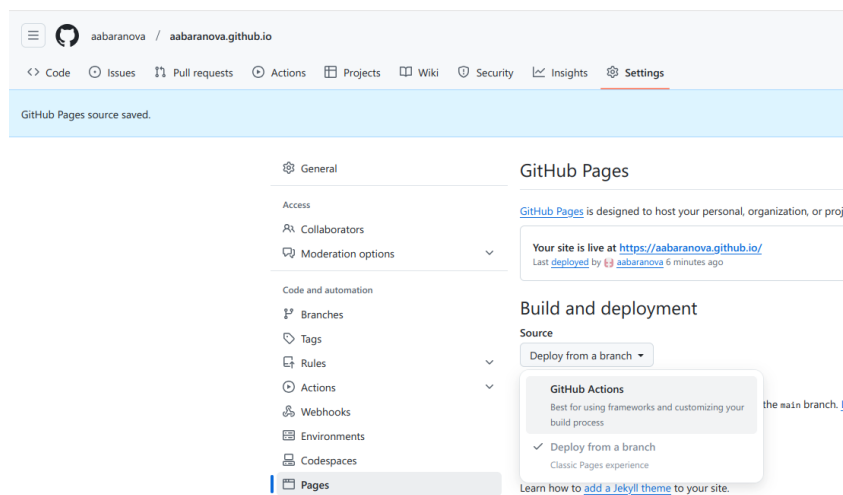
aabaranova / aabaranova.github.io

Code Issues Pull requests Actions Projects Wiki Security Insights Settings

GitHub Pages source saved.

General

Access

Collaborators

Moderation options

Code and automation

Branches

Tags

Rules

Actions

Webhooks

Environments

Codespaces

Pages

GitHub Pages

GitHub Pages is designed to host your personal, organization, or proj

Your site is live at https://aabaranova.github.io/

Last deployed by aabaranova 6 minutes ago

Build and deployment

Source

Deploy from a branch

GitHub Actions

Best for using frameworks and customizing your build process

Deploy from a branch

Classic Pages experience

the main branch.

Learn how to add a Jekyll theme to your site.